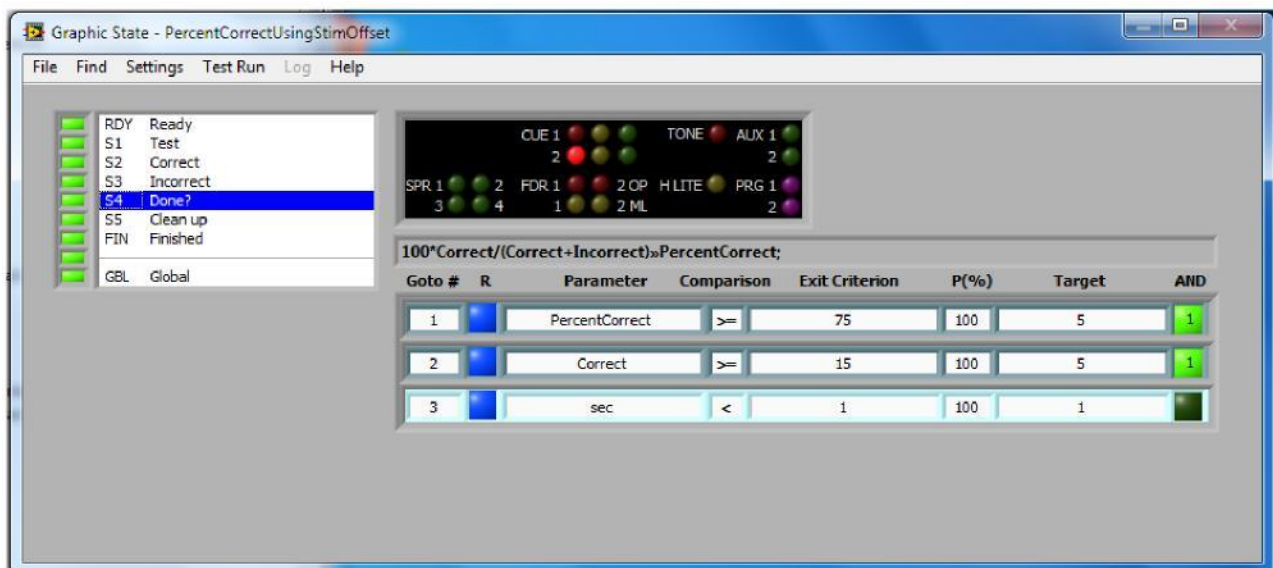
Graphic State - PercentCorrectUsingStimOffset

File Find Settings Test Run Log Help

RDY Ready
S1 Test
S2 Correct
S3 Incorrect
S4 Done?
S5 Clean up
FIN Finished
GBL Global

CUE 1
2
TONE
AUX 1
2
SPR 1
2
3
4
FDR 1
1
2 OP
2 ML
H LITE
PRG 1
2

100*Correct/(Correct+Incorrect)»PercentCorrect;

| Goto # | R | Parameter | Comparison | Exit Criterion | P(%) | Target | AND |
|---|---|---|---|---|---|---|---|
| 1 | | PercentCorrect | >= | 75 | 100 | 5 | 1 |
| 2 | | Correct | >= | 15 | 100 | 5 | 1 |
| 3 | | sec | < | 1 | 100 | 1 | |